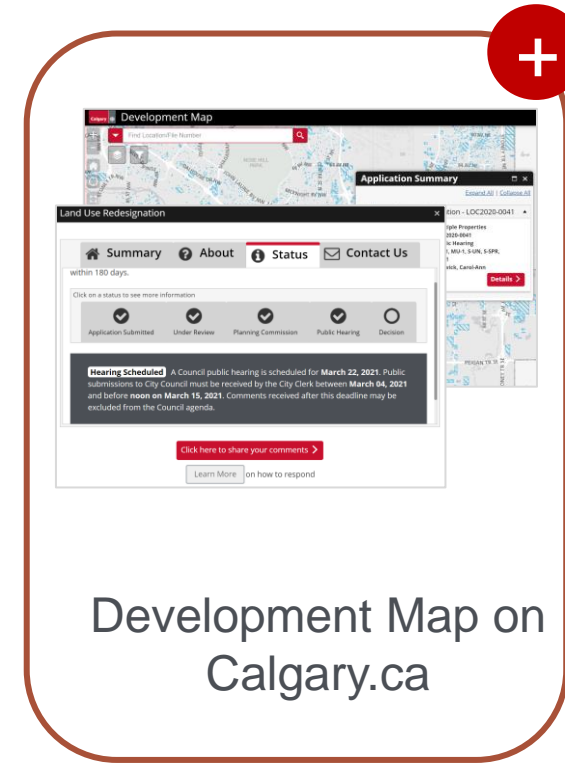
+

Calgary Development Map

Find Location/File Number

Application Summary

Expand All | Collapse All

tion - LOC2020-0041

iple Properties
2020-0041
ic Hearing
, MU-1, S-UN, S-SPR,
vick, Carol-Ann

Details >

Land Use Redesignation

Summary About Status Contact Us

within 180 days.

Click on a status to see more information

Application Submitted Under Review Planning Commission Public Hearing Decision

Hearing Scheduled A Council public hearing is scheduled for **March 22, 2021**. Public submissions to City Council must be received by the City Clerk between **March 04, 2021** and before **noon on March 15, 2021**. Comments received after this deadline may be excluded from the Council agenda.

Click here to share your comments >

Learn More on how to respond

Development Map on Calgary.ca